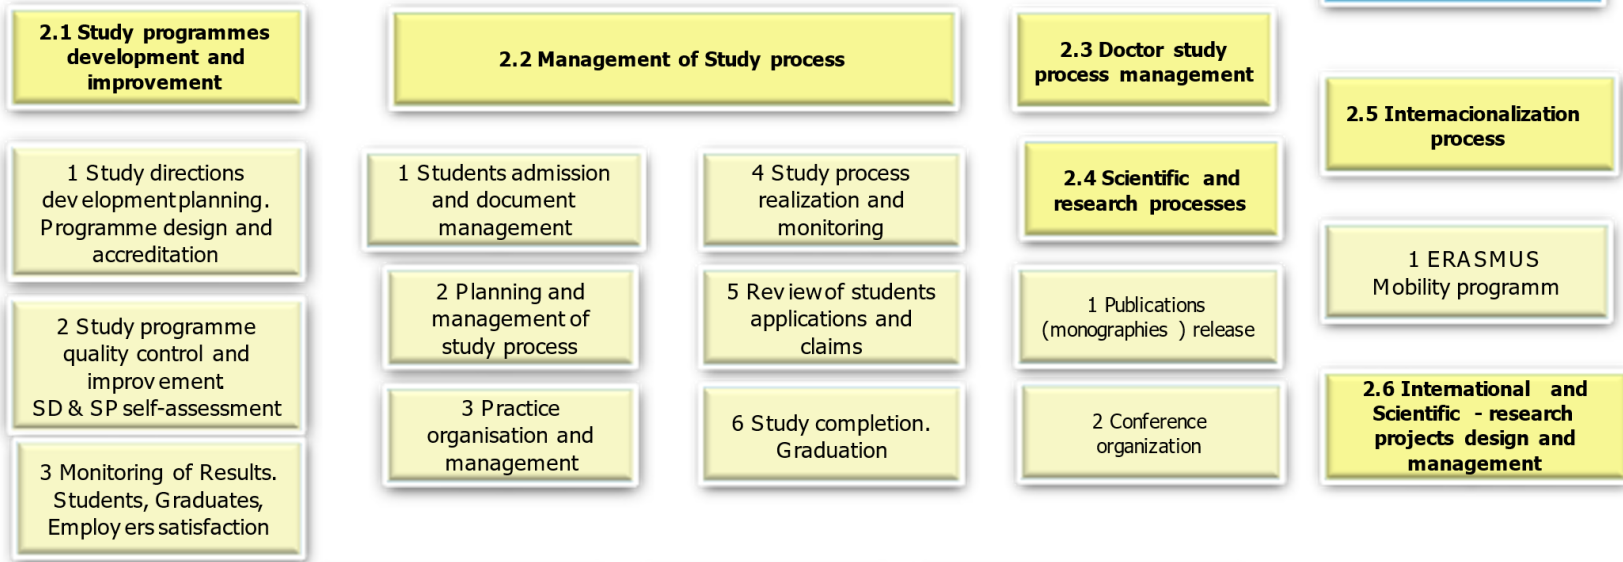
2.1 Study programmes development and improvement

1 Study directions development planning. Programme design and accreditation

2 Study programme quality control and improvement SD & SP self-assessment

3 Monitoring of Results. Students, Graduates, Employers satisfaction

2.2 Management of Study process

1 Students admission and document management

2 Planning and management of study process

3 Practice organisation and management

4 Study process realization and monitoring

5 Review of students applications and claims

6 Study completion. Graduation

2.3 Doctor study process management

2.4 Scientific and research processes

1 Publications (monographies ) release

2 Conference organization

2.5 Internacionalization process

1 ERASMUS Mobility programm

2.6 International and Scientific - research projects design and management